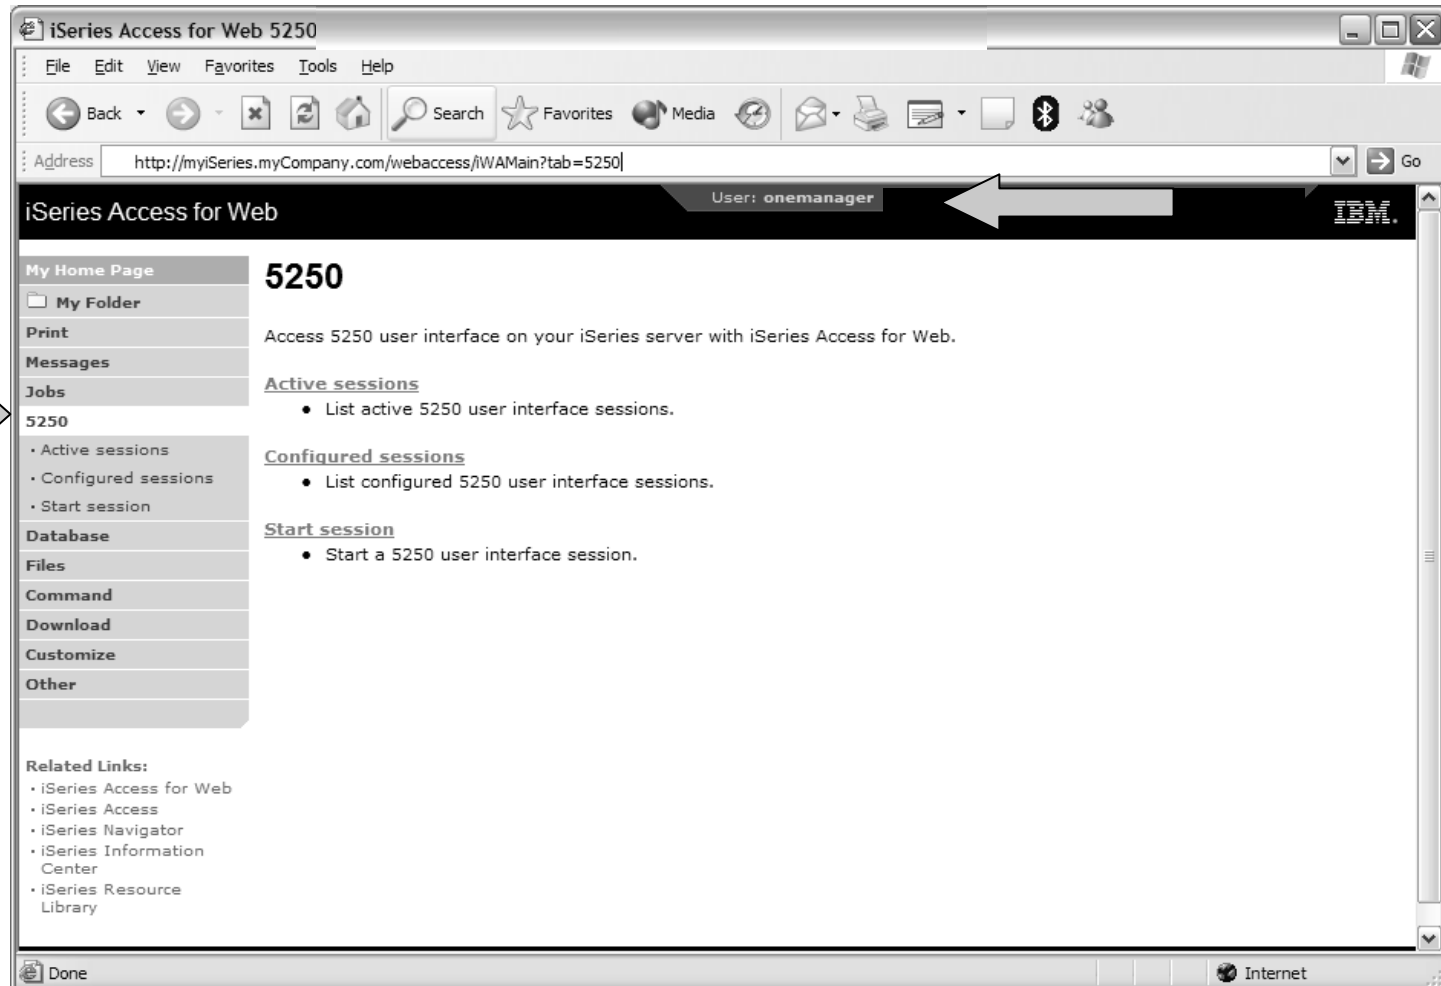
iSeries Access for Web 5250

File Edit View Favorites Tools Help

Back Search Favorites Media

Address http://myiSeries.myCompany.com/webaccess/iWAMain?tab=5250 Go

iSeries Access for Web

User: onemanager

IBM.

My Home Page
My Folder
Print
Messages
Jobs
5250
· Active sessions
· Configured sessions
· Start session
Database
Files
Command
Download
Customize
Other

Related Links:
· iSeries Access for Web
· iSeries Access
· iSeries Navigator
· iSeries Information Center
· iSeries Resource Library

5250

Access 5250 user interface on your iSeries server with iSeries Access for Web.

Active sessions
• List active 5250 user interface sessions.

Configured sessions
• List configured 5250 user interface sessions.

Start session
• Start a 5250 user interface session.

Done

Internet